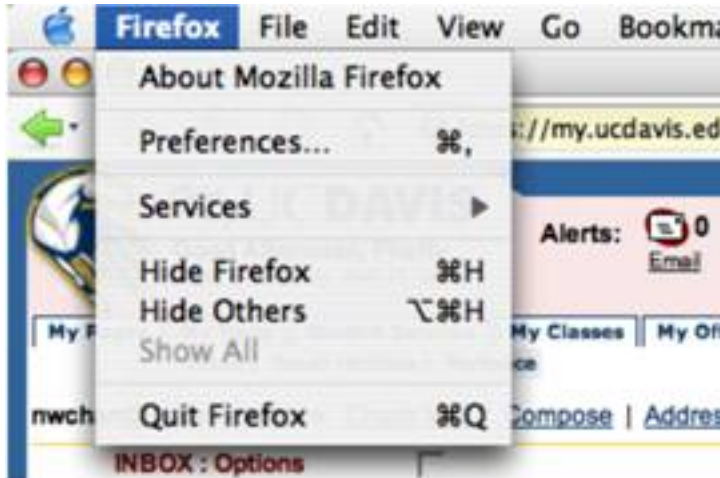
Firefox File Edit View Go Bookma

About Mozilla Firefox

Preferences... ⌘,

Services

Hide Firefox ⌘H
Hide Others ⌥⌘H
Show All

Quit Firefox ⌘Q

s://my.ucdavis.ed

UC DAVIS

Alerts: 0
Email

My F
My Classes
My Of

nwch
Compose | Addres

INBOX : Options